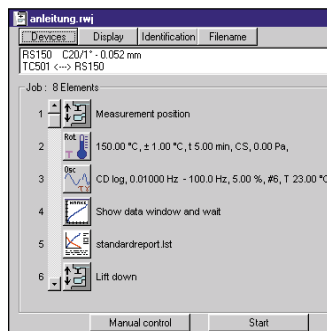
anleitung.rwj

Devices | Display | Identification | Filename

RS150 C20/1° - 0.052 mm
TC501 <---> RS150

Job : 8 Elements

1 Measurement position

2 Rot. 150.00 °C, ± 1.00 °C, t 5.00 min, CS, 0.00 Pa,

3 Osc CD log, 0.01000 Hz - 100.0 Hz, 5.00 %, #6, T 23.00 °C

4 Show data window and wait

5 standardreport.lst

6 Lift down

Manual control | Start